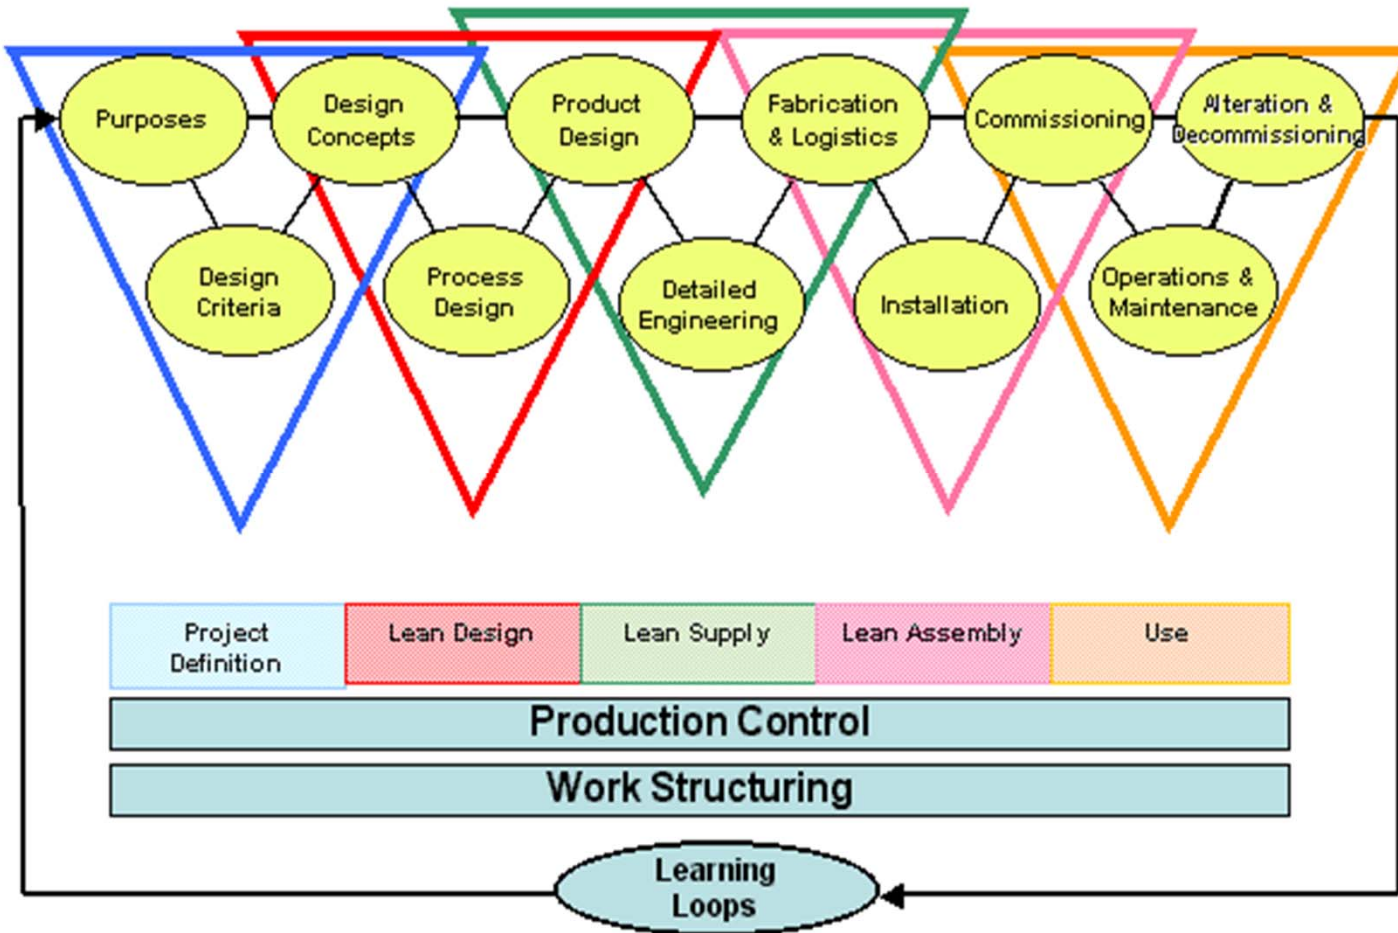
Purposes

Design Concepts

Product Design

Fabrication & Logistics

Commissioning

Alteration & Decommissioning

Design Criteria

Process Design

Detailed Engineering

Installation

Operations & Maintenance

| Project Definition | Lean Design | Lean Supply | Lean Assembly | Use |
|---|---|---|---|---|

Production Control

Work Structuring

Learning Loops